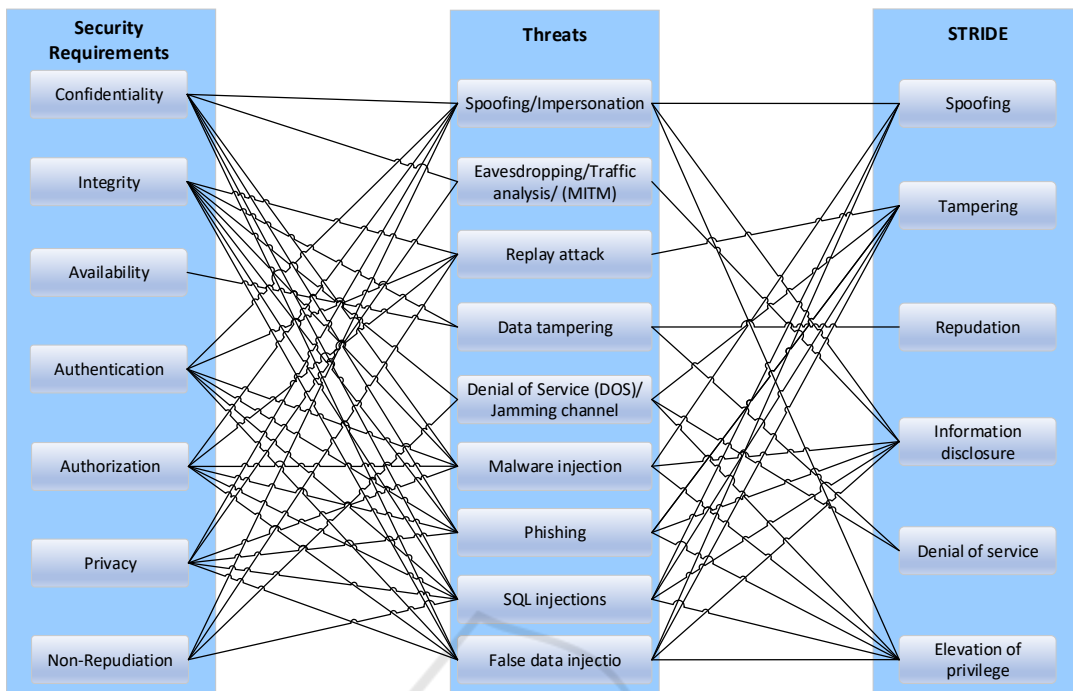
Security Requirements

Confidentiality

Integrity

Availability

Authentication

Authorization

Privacy

Non-Repudiation

Threats

Spoofing/Impersonation

Eavesdropping/Traffic analysis/ (MITM)

Replay attack

Data tampering

Denial of Service (DOS)/ Jamming channel

Malware injection

Phishing

SQL injections

False data injectio

STRIDE

Spoofing

Tampering

Repudation

Information disclosure

Denial of service

Elevation of privilege